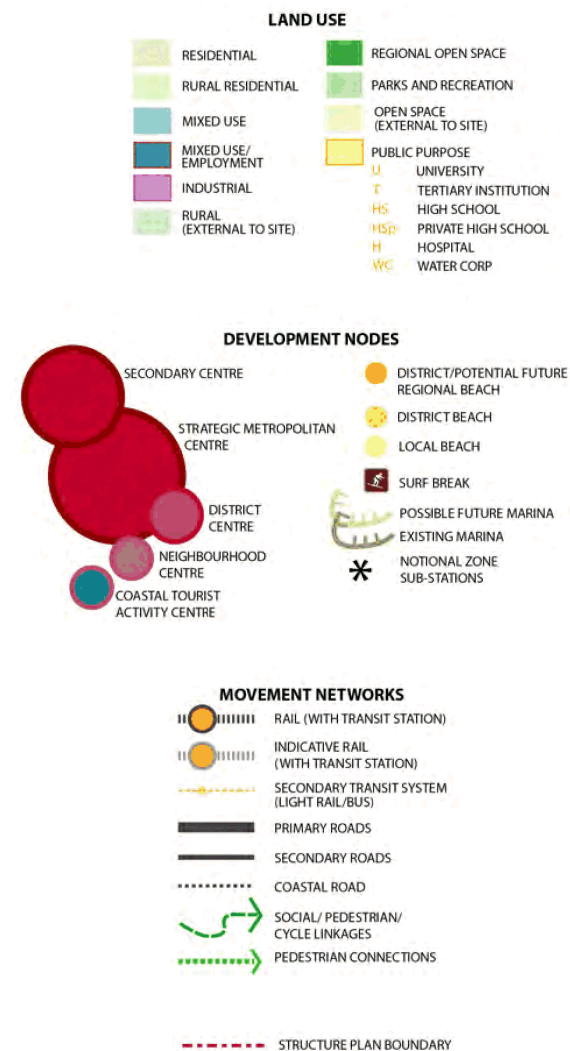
LAND USE

RESIDENTIAL
RURAL RESIDENTIAL
MIXED USE
MIXED USE/ EMPLOYMENT
INDUSTRIAL
RURAL (EXTERNAL TO SITE)
REGIONAL OPEN SPACE
PARKS AND RECREATION
OPEN SPACE (EXTERNAL TO SITE)
PUBLIC PURPOSE
U UNIVERSITY
T TERTIARY INSTITUTION
HS HIGH SCHOOL
HSp PRIVATE HIGH SCHOOL
H HOSPITAL
WC WATER CORP

DEVELOPMENT NODES

SECONDARY CENTRE
STRATEGIC METROPOLITAN CENTRE
DISTRICT CENTRE
NEIGHBOURHOOD CENTRE
COASTAL TOURIST ACTIVITY CENTRE
DISTRICT/POTENTIAL FUTURE REGIONAL BEACH
DISTRICT BEACH
LOCAL BEACH
SURF BREAK
POSSIBLE FUTURE MARINA
EXISTING MARINA
NOTIONAL ZONE SUB-STATIONS

MOVEMENT NETWORKS

RAIL (WITH TRANSIT STATION)
INDICATIVE RAIL (WITH TRANSIT STATION)
SECONDARY TRANSIT SYSTEM (LIGHT RAIL/BUS)
PRIMARY ROADS
SECONDARY ROADS
COASTAL ROAD
SOCIAL/ PEDESTRIAN/ CYCLE LINKAGES
PEDESTRIAN CONNECTIONS

STRUCTURE PLAN BOUNDARY